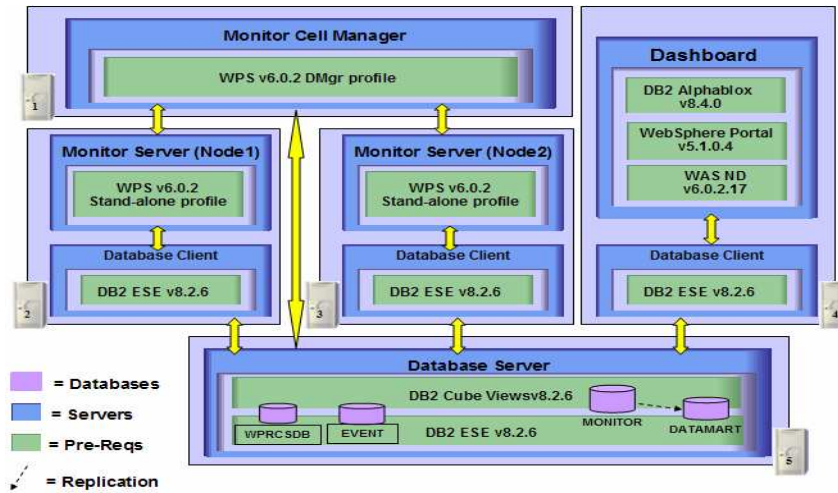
Monitor Cell Manager

WPS v6.0.2 DMgr profile

1

Monitor Server (Node1)

WPS v6.0.2 Stand-alone profile

Database Client

DB2 ESE v8.2.6

2

Monitor Server (Node2)

WPS v6.0.2 Stand-alone profile

Database Client

DB2 ESE v8.2.6

3

Dashboard

DB2 Alphablox v8.4.0

WebSphere Portal v5.1.0.4

WAS ND v6.0.2.17

Database Client

DB2 ESE v8.2.6

4

Database Server

DB2 Cube Viewsv8.2.6

MONITOR

DATAMART

WPRCSDB

EVENT

DB2 ESE v8.2.6

5

= Databases

= Servers

= Pre-Reqs

= Replication